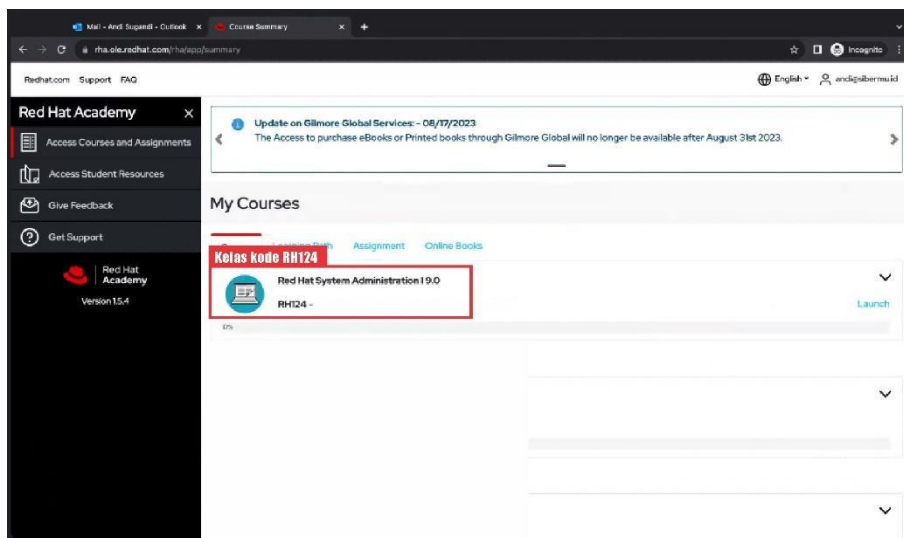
Mail - Andi Supandi - Outlook ×
Course Summary ×
+
rha.ole.redhat.com/rha/app/summary
Incognito
Redhat.com Support FAQ
English
andi@sibermu.id

Red Hat Academy ×
Access Courses and Assignments
Access Student Resources
Give Feedback
Get Support
Red Hat Academy
Version 1.5.4

Update on Gilmore Global Services: - 08/17/2023
The Access to purchase eBooks or Printed books through Gilmore Global will no longer be available after August 31st 2023.

My Courses

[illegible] Learning Path Assignment Online Books

Kelas kode RH124

Red Hat System Administration I 9.0
RH124 -
Launch
0%